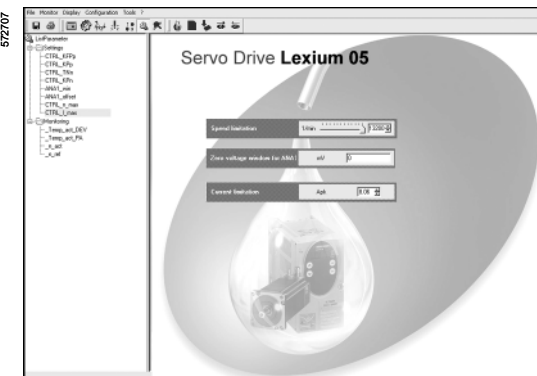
572707

File Monitor Display Configuration Tools ?

ListParameter
Settings
CTRL_KFPp
CTRL_KPp
CTRL_TNn
CTRL_KPn
ANA1_win
ANA1_nRef
CTRL_n_max
CTRL_I_max
Monitoring
Temp_act_DEV
Temp_act_PA
n_act
I_act

Servo Drive **Lexium 05**

Speed limitation | 1/min | 3200

Zero voltage window for ANA1 | mV | 0

Current limitation | Apk | 8.06